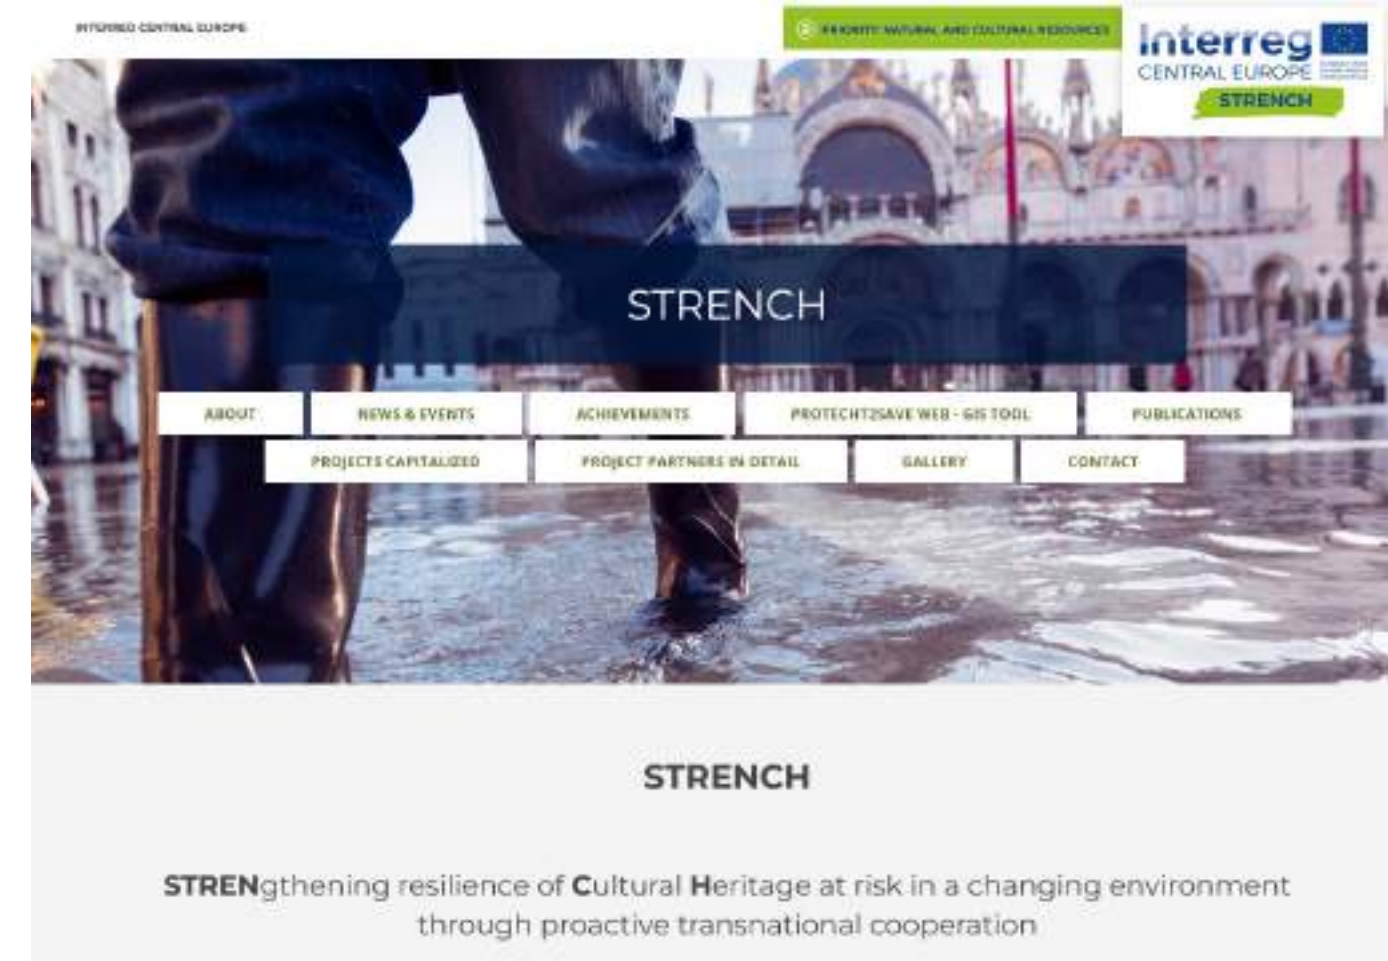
INTERREG CENTRAL EUROPE

PRIORITY: NATURAL AND CULTURAL RESOURCES

Interreg
CENTRAL EUROPE
STRENCH

STRENCH

ABOUT
NEWS & EVENTS
ACHIEVEMENTS
PROTECHT2SAVE WEB - GIS TOOL
PUBLICATIONS
PROJECTS CAPITALIZED
PROJECT PARTNERS IN DETAIL
GALLERY
CONTACT

STRENCH

STRENgthening resilience of Cultural Heritage at risk in a changing environment through proactive transnational cooperation